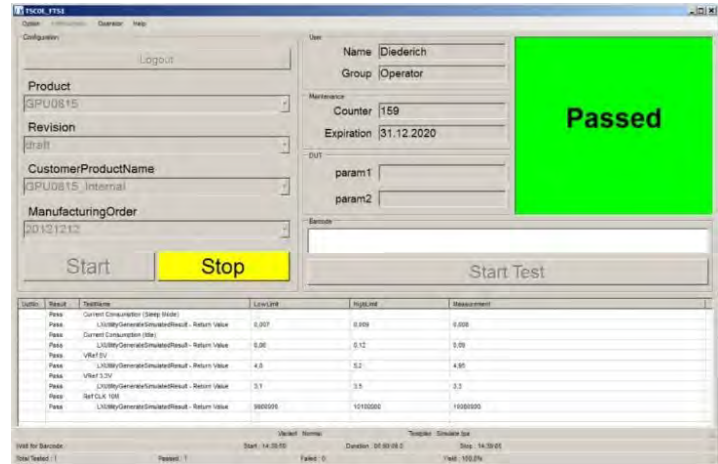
TSCOL_FTS1

Option Information Operator Help

Configuration

Logout

Product

GPU0815

Revision

draft

CustomerProductName

GPU0815_Internal

ManufacturingOrder

20131212

Start

Stop

User

Name Diederich

Group Operator

Maintenance

Counter 159

Expiration 31.12.2020

DUT

param1

param2

Passed

Barcode

Start Test

| UutNo | Result | TestName | LowLimit | HighLimit | Measurement |
|---|---|---|---|---|---|
| | Pass | Current Consumption (Sleep Mode) | | | |
| | Pass | LXUtilityGenerateSimulatedResult - Return Value | 0,007 | 0,009 | 0,008 |
| | Pass | Current Consumption (Idle) | | | |
| | Pass | LXUtilityGenerateSimulatedResult - Return Value | 0,06 | 0,12 | 0,09 |
| | Pass | VRef 5V | | | |
| | Pass | LXUtilityGenerateSimulatedResult - Return Value | 4,8 | 5,2 | 4,95 |
| | Pass | VRef 3,3V | | | |
| | Pass | LXUtilityGenerateSimulatedResult - Return Value | 3,1 | 3,5 | 3,3 |
| | Pass | Ref CLK 10M | | | |
| | Pass | LXUtilityGenerateSimulatedResult - Return Value | 9900000 | 10100000 | 10000000 |

Variant: Normal    Testplan: Simulate.tpa

Wait for Barcode    Start: 14:39:59    Duration: 00:00:06.0    Stop: 14:39:05

Total Tested: 1    Passed: 1    Failed: 0    Yield: 100,0%